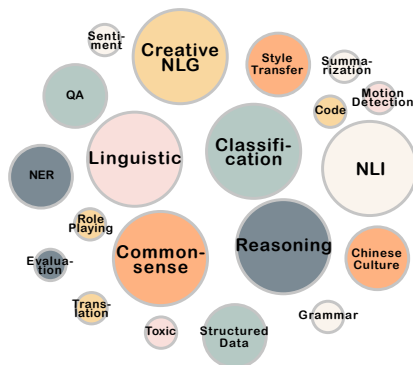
Senti-ment
Creative NLG
Style Transfer
Summa-rization
QA
Code
Motion Detection
Linguistic
Classifi-cation
NLI
NER
Role Playing
Common-sense
Reasoning
Chinese Culture
Evalua-tion
Trans-lation
Toxic
Structured Data
Grammar